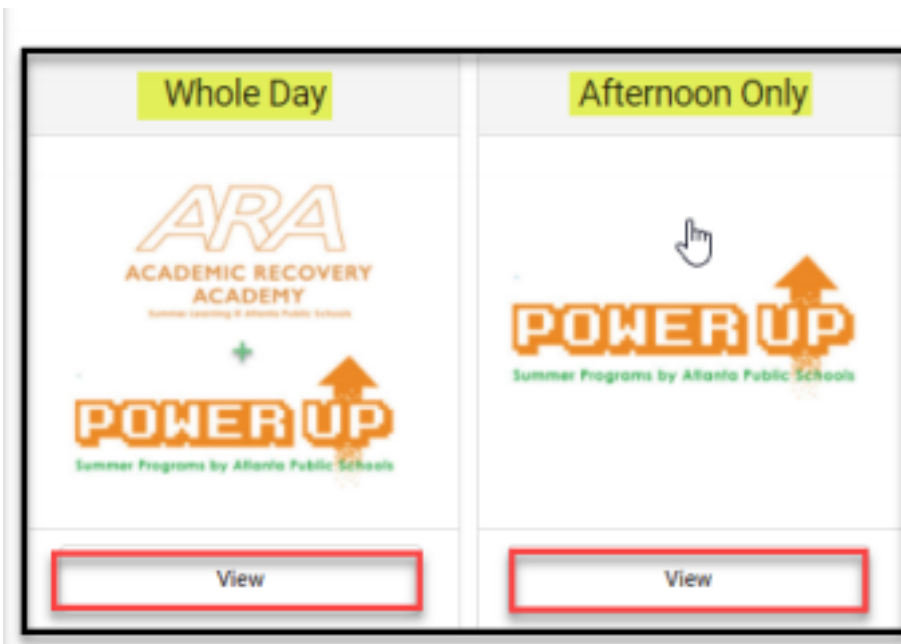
Whole Day

ARA
ACADEMIC RECOVERY ACADEMY
Summer Learning @ Atlanta Public Schools

+

POWER UP
Summer Programs by Atlanta Public Schools

View

Afternoon Only

POWER UP
Summer Programs by Atlanta Public Schools

View